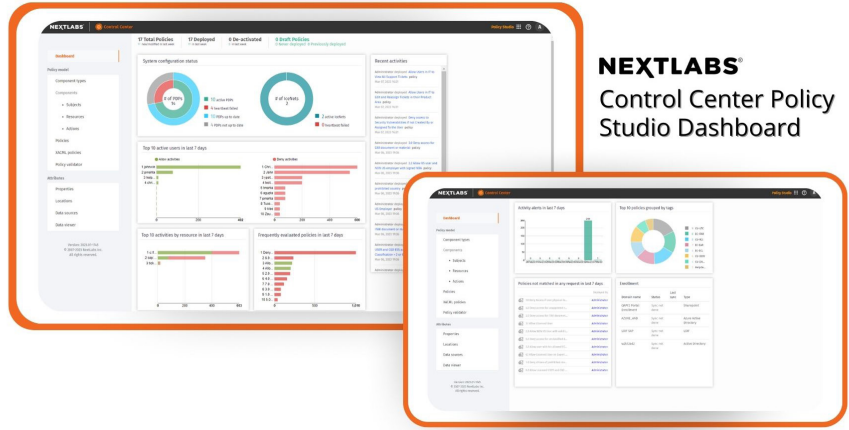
NEXTLABS®

Control Center Policy Studio Dashboard

NEXTLABS | Control Center

17 Total Policies | 17 Deployed | 0 De-activated | 0 Draft Policies

Dashboard

Policy model

Component types

Components

Subjects

Resources

Actions

Policies

XACML policies

Policy validator

Attributes

Properties

Locations

Data sources

Data viewer

System configuration status

Recent activities

Top 10 active users in last 7 days

Top 10 activities by resource in last 7 days

Frequently evaluated policies in last 7 days

NEXTLABS | Control Center

Dashboard

Policy model

Component types

Components

Subjects

Resources

Actions

Policies

XACML policies

Policy validator

Attributes

Properties

Locations

Data sources

Data viewer

Activity alerts in last 7 days

Top 10 policies grouped by tags

Policies not matched in any request in last 7 days

Enrollment